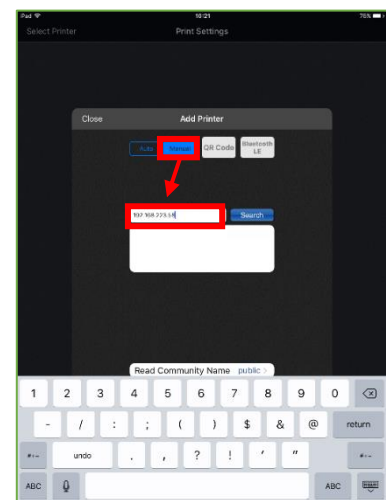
iPad
10:21
76%

Select Printer
Print Settings

Close
Add Printer

Auto
Manual
QR Code
Bluetooth LE

192.168.223.58
Search

Read Community Name public

1 2 3 4 5 6 7 8 9 0

- / : ; ( ) $ & @ return

#+= undo . , ? ! ' " #+=

ABC ABC